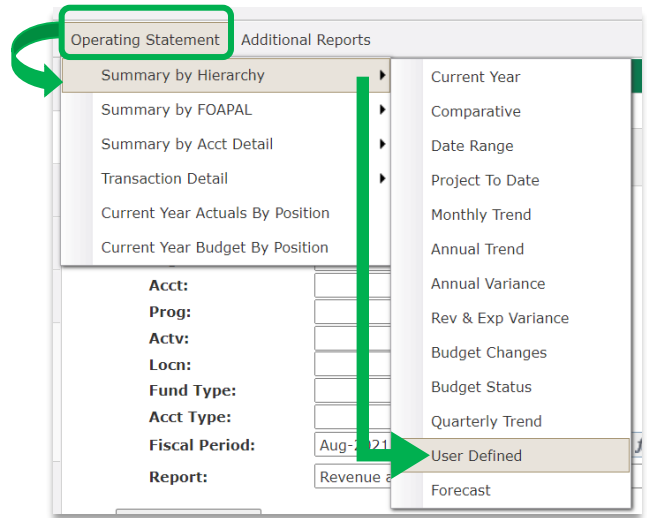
Operating Statement Additional Reports

Summary by Hierarchy
Summary by FOAPAL
Summary by Acct Detail
Transaction Detail
Current Year Actuals By Position
Current Year Budget By Position

Current Year
Comparative
Date Range
Project To Date
Monthly Trend
Annual Trend
Annual Variance
Rev & Exp Variance
Budget Changes
Budget Status
Quarterly Trend
User Defined
Forecast

Acct:
Prog:
Actv:
Locn:
Fund Type:
Acct Type:
Fiscal Period: Aug-2021
Report: Revenue a